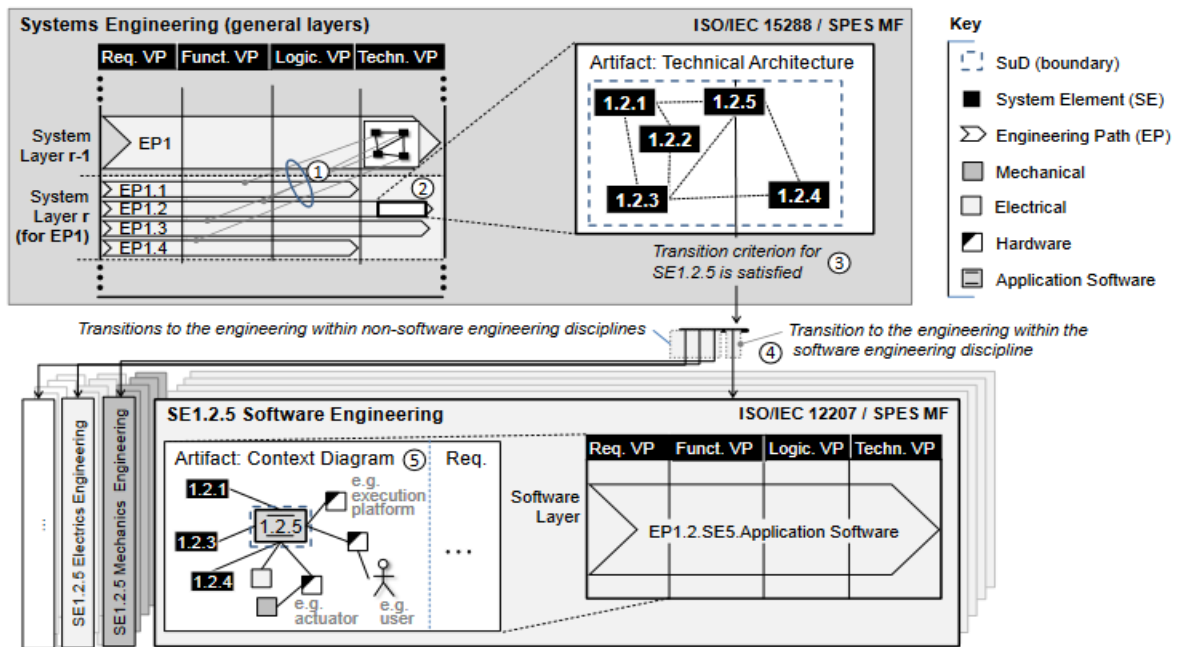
Systems Engineering (general layers)

ISO/IEC 15288 / SPES MF

Req. VP | Funct. VP | Logic. VP | Techn. VP

System Layer r-1

EP1

System Layer r (for EP1)

EP1.1
EP1.2
EP1.3
EP1.4

1

2

Artifact: Technical Architecture

1.2.1
1.2.5
1.2.2
1.2.3
1.2.4

Transition criterion for SE1.2.5 is satisfied

3

Key

SuD (boundary)
System Element (SE)
Engineering Path (EP)
Mechanical
Electrical
Hardware
Application Software

Transitions to the engineering within non-software engineering disciplines

Transition to the engineering within the software engineering discipline

4

...

SE1.2.5 Electrics Engineering

SE1.2.5 Mechanics Engineering

SE1.2.5 Software Engineering

ISO/IEC 12207 / SPES MF

Artifact: Context Diagram

5

Req.

1.2.1
1.2.5
1.2.3
1.2.4

e.g. execution platform

e.g. actuator

e.g. user

...

Req. VP | Funct. VP | Logic. VP | Techn. VP

Software Layer

EP1.2.SE5.Application Software